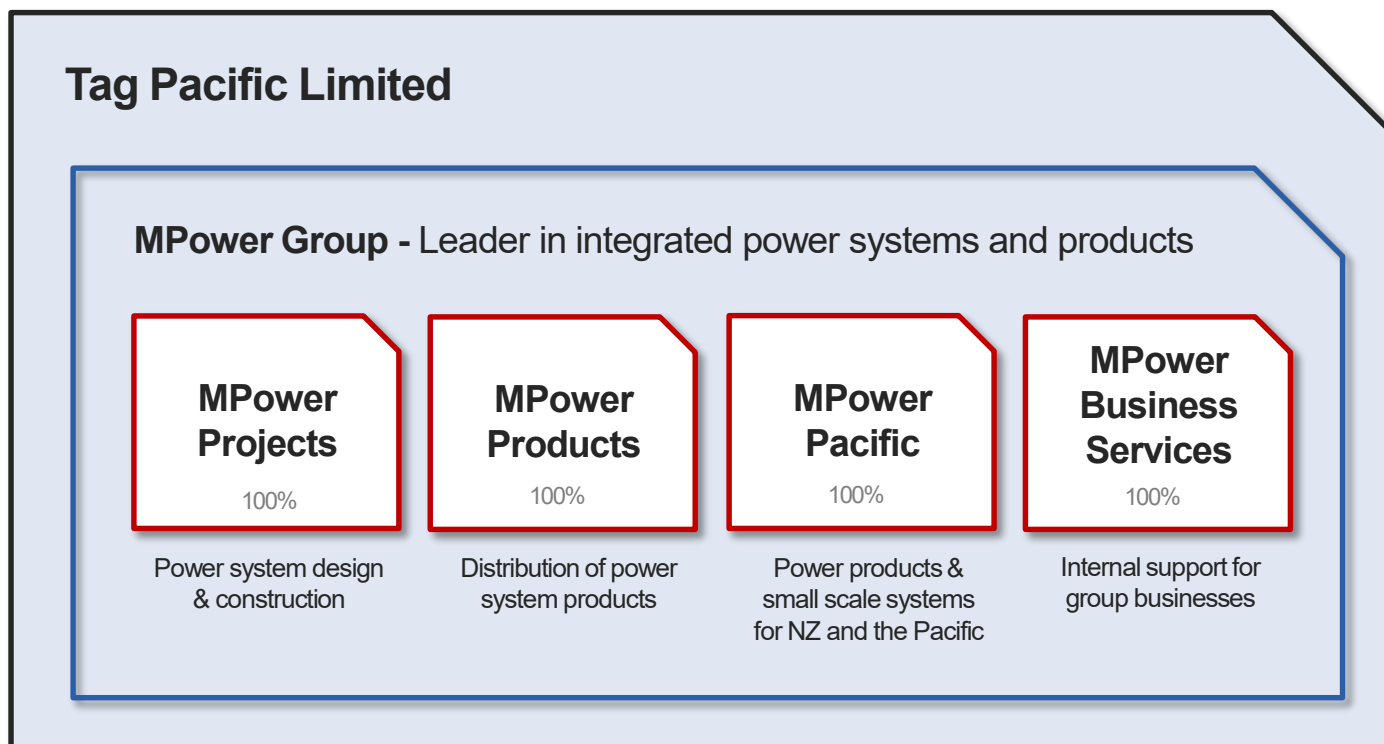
Tag Pacific Limited

MPower Group - Leader in integrated power systems and products

MPower Projects
100%

Power system design & construction

MPower Products
100%

Distribution of power system products

MPower Pacific
100%

Power products & small scale systems for NZ and the Pacific

MPower Business Services
100%

Internal support for group businesses